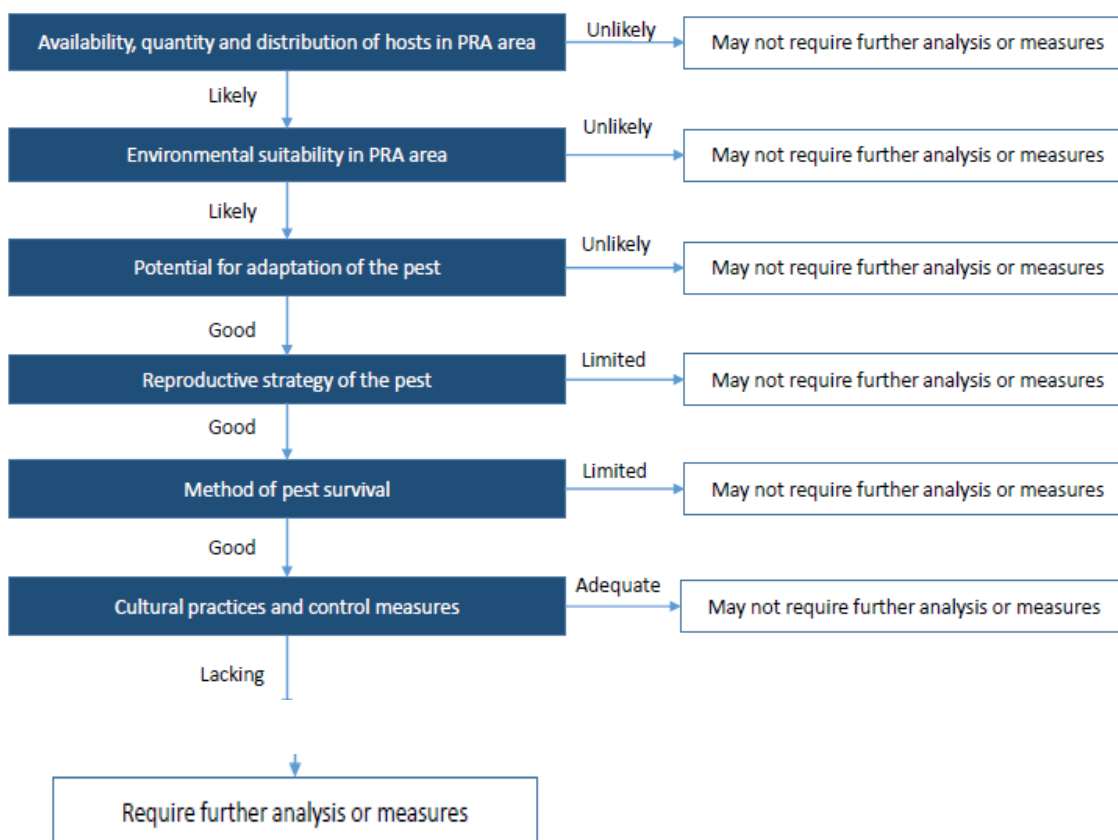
Availability, quantity and distribution of hosts in PRA area

Unlikely

May not require further analysis or measures

Likely

Environmental suitability in PRA area

Unlikely

May not require further analysis or measures

Likely

Potential for adaptation of the pest

Unlikely

May not require further analysis or measures

Good

Reproductive strategy of the pest

Limited

May not require further analysis or measures

Good

Method of pest survival

Limited

May not require further analysis or measures

Good

Cultural practices and control measures

Adequate

May not require further analysis or measures

Lacking

Require further analysis or measures